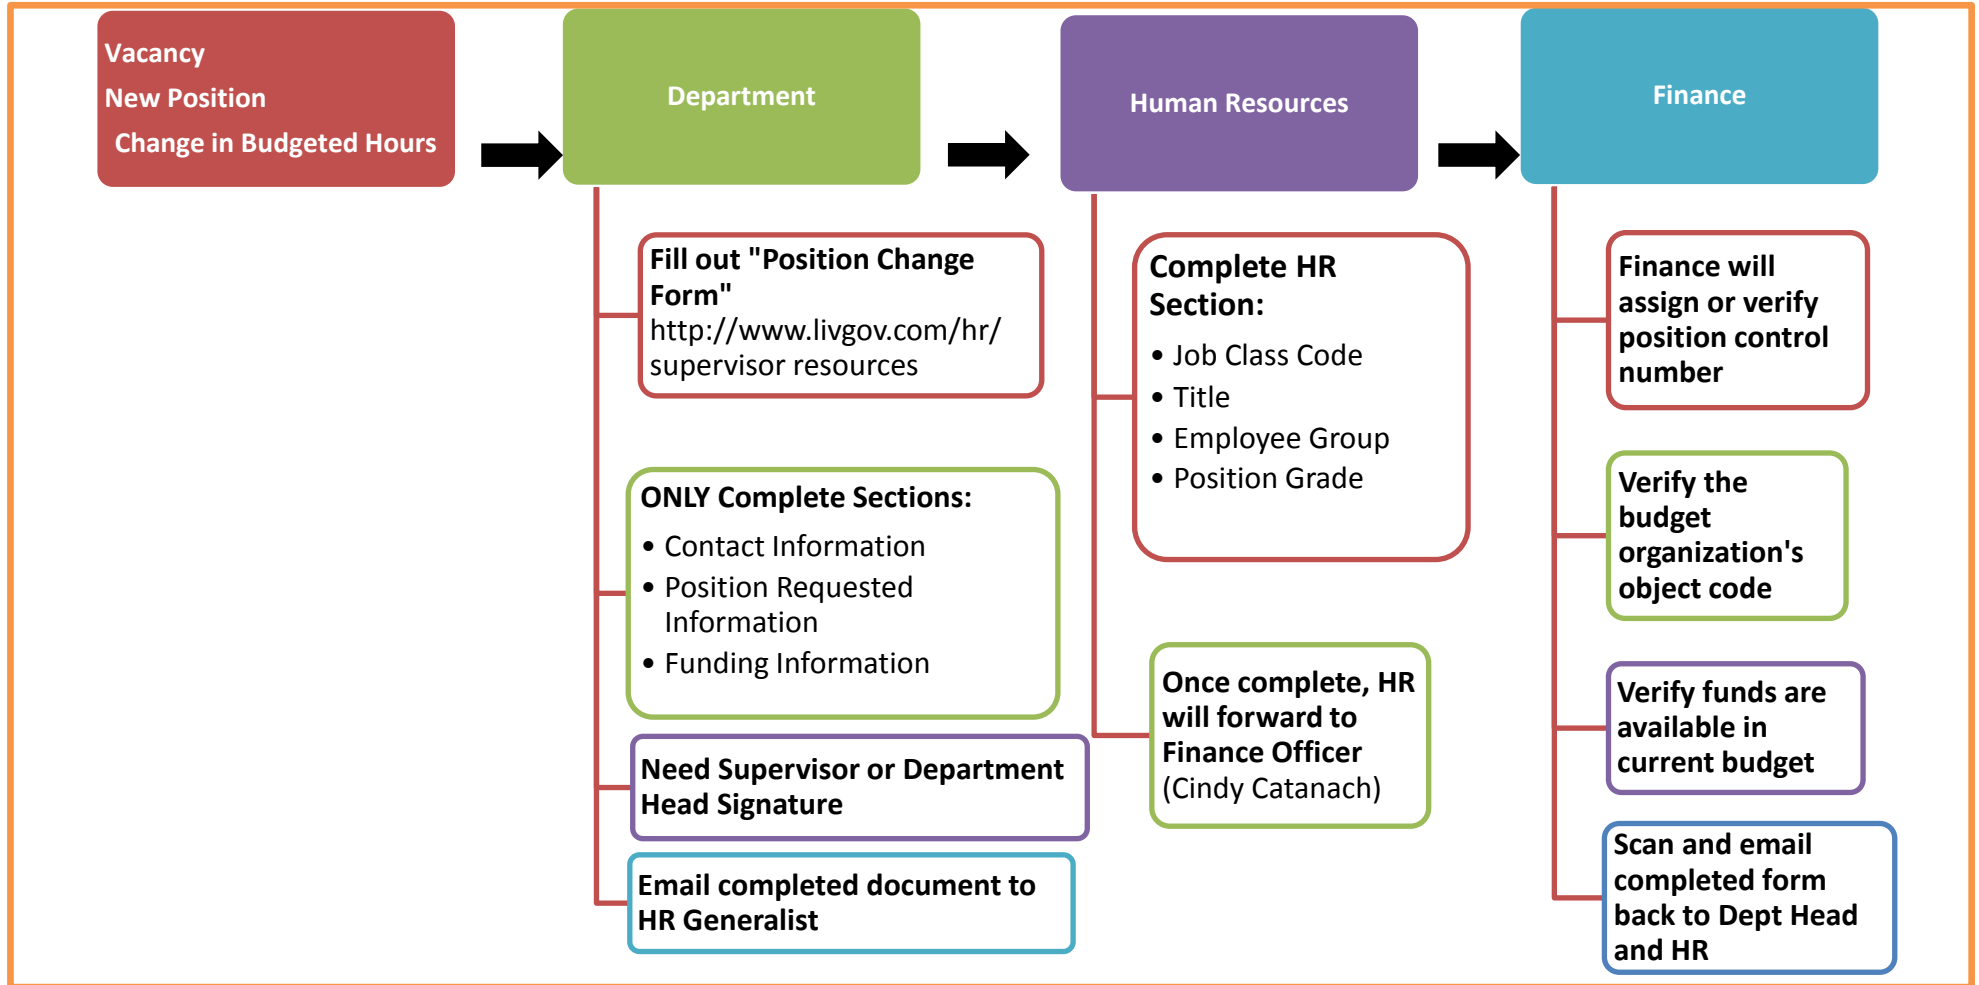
Vacancy
New Position
Change in Budgeted Hours

Department

Human Resources

Finance

Fill out "Position Change Form"
http://www.livgov.com/hr/supervisor resources

ONLY Complete Sections:
• Contact Information
• Position Requested Information
• Funding Information

Need Supervisor or Department Head Signature

Email completed document to HR Generalist

Complete HR Section:
• Job Class Code
• Title
• Employee Group
• Position Grade

Once complete, HR will forward to Finance Officer (Cindy Catanach)

Finance will assign or verify position control number

Verify the budget organization's object code

Verify funds are available in current budget

Scan and email completed form back to Dept Head and HR